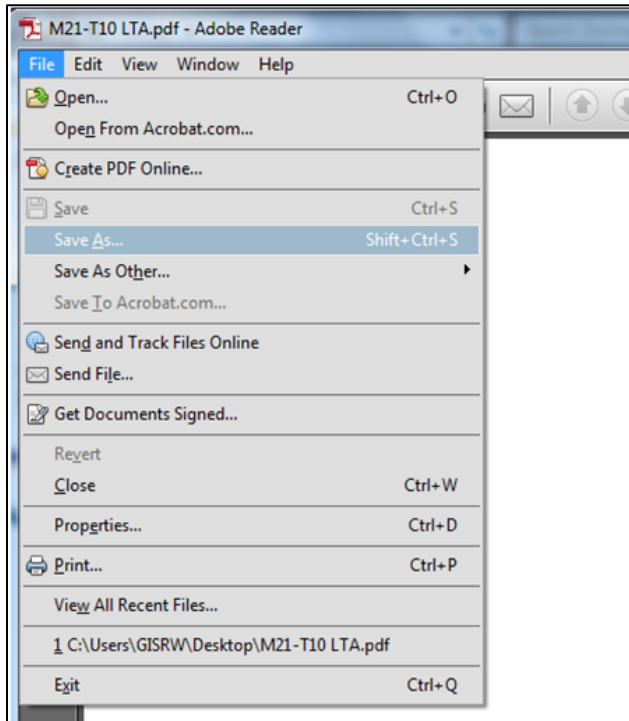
M21-T10 LTA.pdf - Adobe Reader

File Edit View Window Help

Open... Ctrl+O
Open From Acrobat.com...
Create PDF Online...
Save Ctrl+S
Save As... Shift+Ctrl+S
Save As Other...
Save To Acrobat.com...
Send and Track Files Online
Send File...
Get Documents Signed...
Revert
Close Ctrl+W
Properties... Ctrl+D
Print... Ctrl+P
View All Recent Files...
1 C:\Users\GISRW\Desktop\M21-T10 LTA.pdf
Exit Ctrl+Q